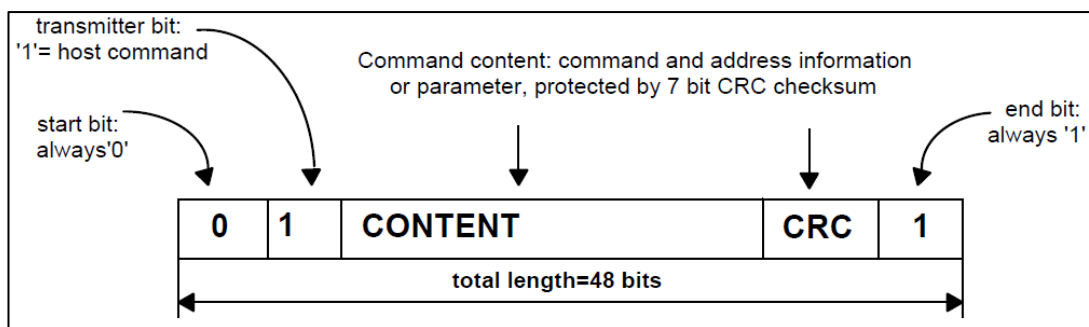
transmitter bit:
'1'= host command

Command content: command and address information or parameter, protected by 7 bit CRC checksum

start bit:
always'0'

end bit:
always '1'

| 0 | 1 | CONTENT | CRC | 1 |
|---|---|---|---|---|

total length=48 bits